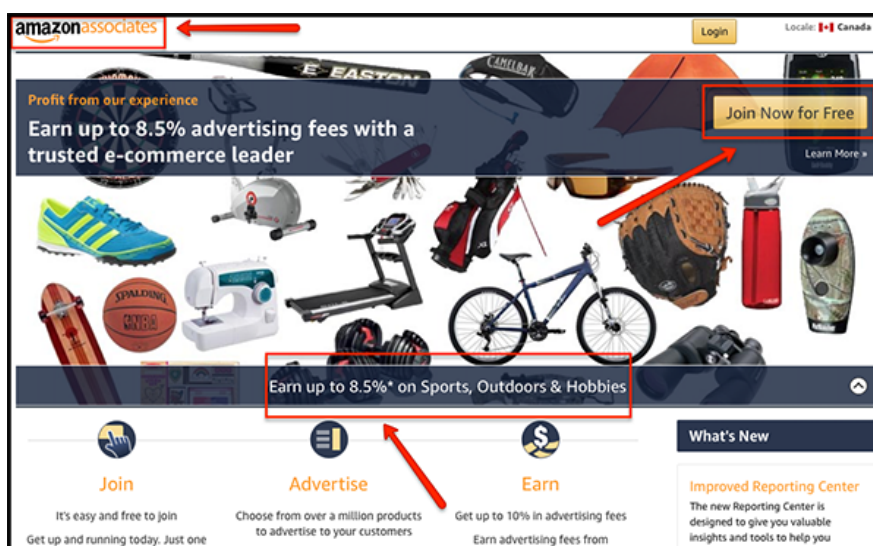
amazonassociates

Login

Locale: Canada

EASTON

CAMELBAK

Profit from our experience

Earn up to 8.5% advertising fees with a trusted e-commerce leader

Join Now for Free

Learn More »

SPALDING

NBA

Earn up to 8.5%* on Sports, Outdoors & Hobbies

Join

It's easy and free to join

Get up and running today. Just one

Advertise

Choose from over a million products to advertise to your customers

Earn

Get up to 10% in advertising fees

Earn advertising fees from

What's New

Improved Reporting Center

The new Reporting Center is designed to give you valuable insights and tools to help you